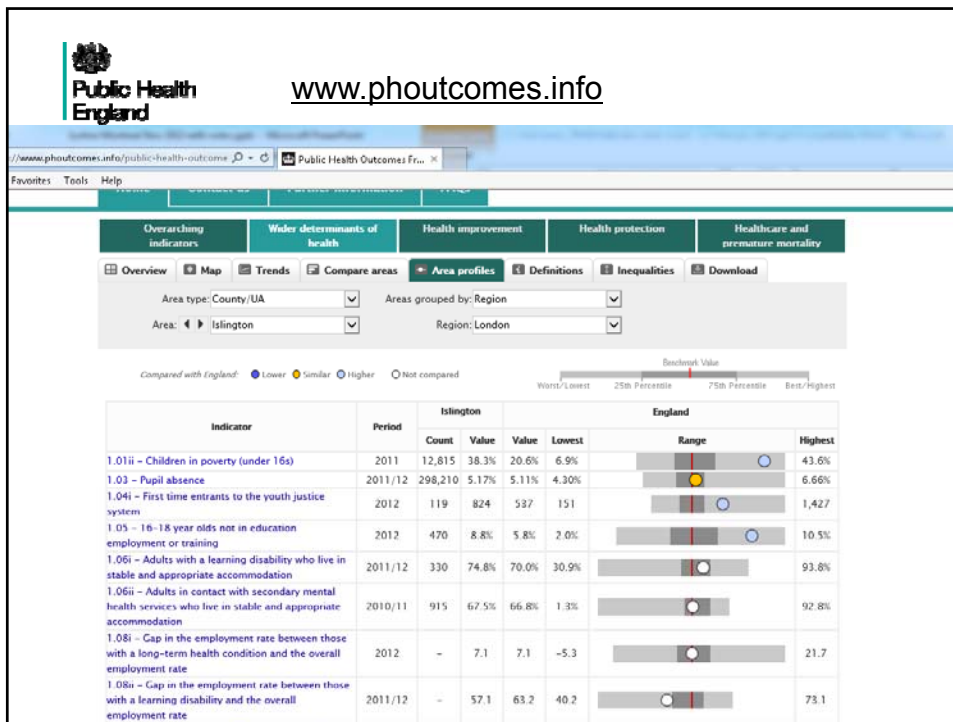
Public Health England

www.phoutcomes.info

://www.phoutcomes.info/public-health-outcome

Public Health Outcomes Fr... ×

Favorites Tools Help

Overarching indicators | Wider determinants of health | Health improvement | Health protection | Healthcare and premature mortality

Overview | Map | Trends | Compare areas | Area profiles | Definitions | Inequalities | Download

Area type: County/UA

Areas grouped by: Region

Area: Islington

Region: London

Compared with England: Lower Similar Higher Not compared

Benchmark Value

Worst/Lowest 25th Percentile 75th Percentile Best/Highest

| Indicator | Period | Islington Count | Islington Value | England Value | Lowest | Range | Highest |
|---|---|---|---|---|---|---|---|
| 1.01ii - Children in poverty (under 16s) | 2011 | 12,815 | 38.3% | 20.6% | 6.9% | | 43.6% |
| 1.03 - Pupil absence | 2011/12 | 298,210 | 5.17% | 5.11% | 4.30% | | 6.66% |
| 1.04i - First time entrants to the youth justice system | 2012 | 119 | 824 | 537 | 151 | | 1,427 |
| 1.05 - 16-18 year olds not in education employment or training | 2012 | 470 | 8.8% | 5.8% | 2.0% | | 10.5% |
| 1.06i - Adults with a learning disability who live in stable and appropriate accommodation | 2011/12 | 330 | 74.8% | 70.0% | 30.9% | | 93.8% |
| 1.06ii - Adults in contact with secondary mental health services who live in stable and appropriate accommodation | 2010/11 | 915 | 67.5% | 66.8% | 1.3% | | 92.8% |
| 1.08i - Gap in the employment rate between those with a long-term health condition and the overall employment rate | 2012 | - | 7.1 | 7.1 | -5.3 | | 21.7 |
| 1.08ii - Gap in the employment rate between those with a learning disability and the overall employment rate | 2011/12 | - | 57.1 | 63.2 | 40.2 | | 73.1 |